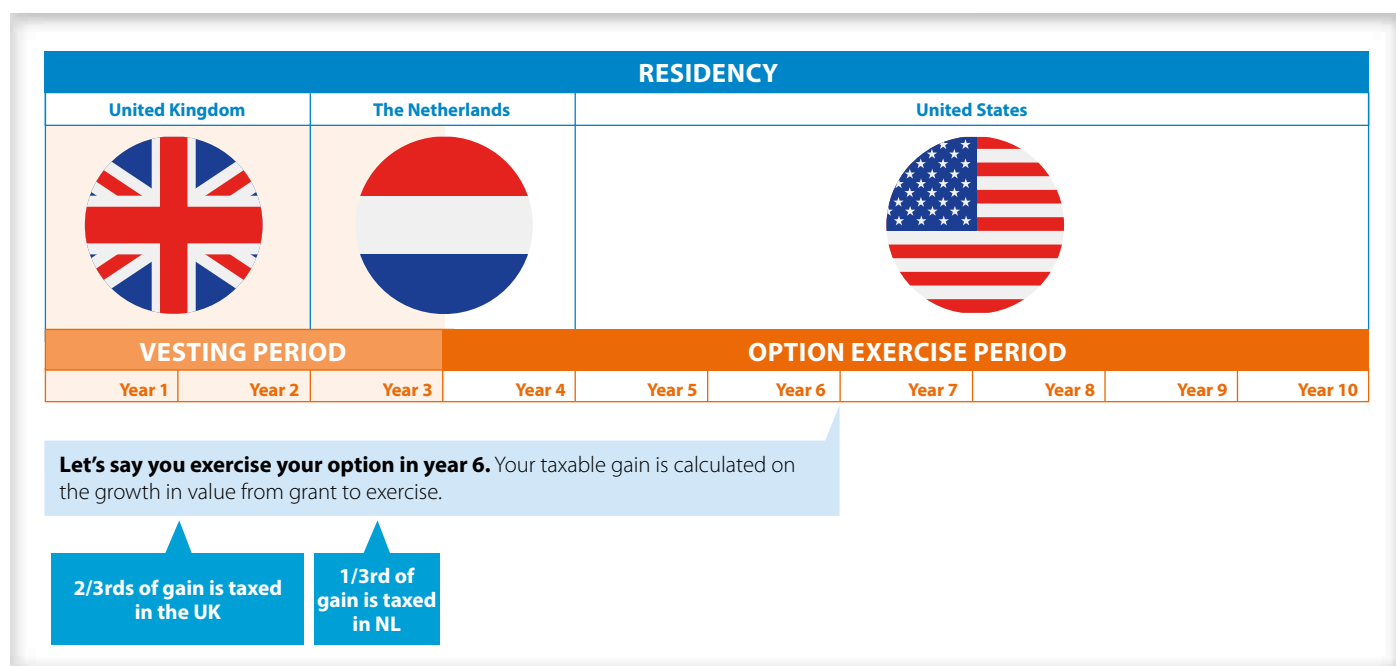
RESIDENCY

| United Kingdom | The Netherlands | United States |
|---|---|---|

VESTING PERIOD

OPTION EXERCISE PERIOD

| Year 1 | Year 2 | Year 3 | Year 4 | Year 5 | Year 6 | Year 7 | Year 8 | Year 9 | Year 10 |
|---|---|---|---|---|---|---|---|---|---|

**Let's say you exercise your option in year 6.** Your taxable gain is calculated on the growth in value from grant to exercise.

2/3rds of gain is taxed in the UK

1/3rd of gain is taxed in NL